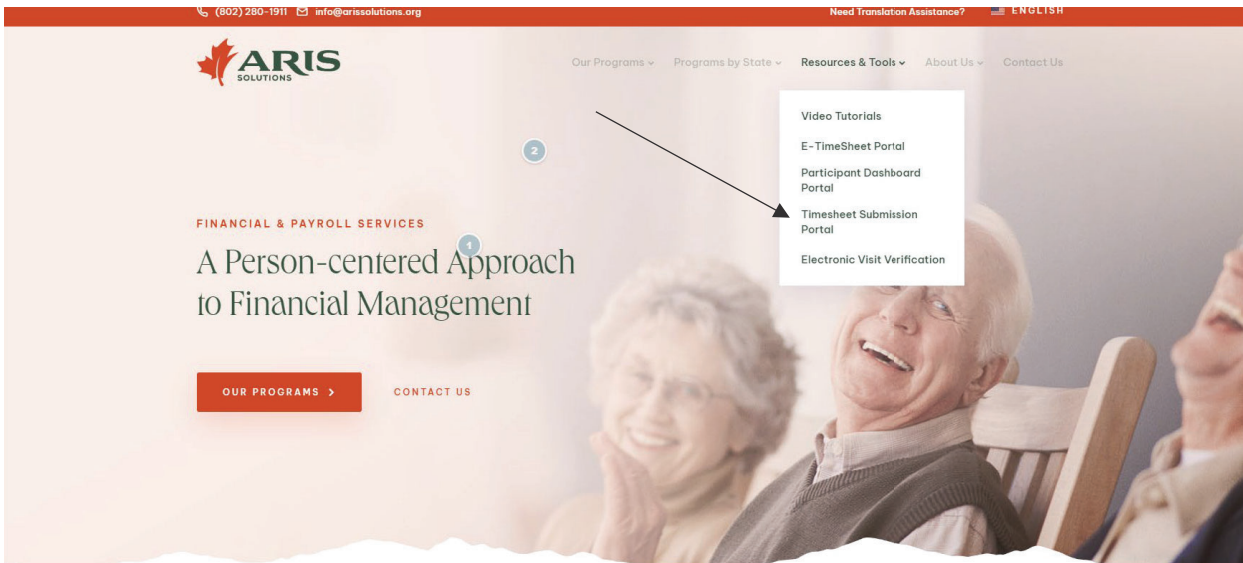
(802) 280-1911 info@arissolutions.org

Need Translation Assistance? ENGLISH

ARIS SOLUTIONS

Our Programs Programs by State Resources & Tools About Us Contact Us

Video Tutorials

E-TimeSheet Portal

Participant Dashboard Portal

Timesheet Submission Portal

Electronic Visit Verification

2

1

FINANCIAL & PAYROLL SERVICES

A Person-centered Approach to Financial Management

OUR PROGRAMS >

CONTACT US